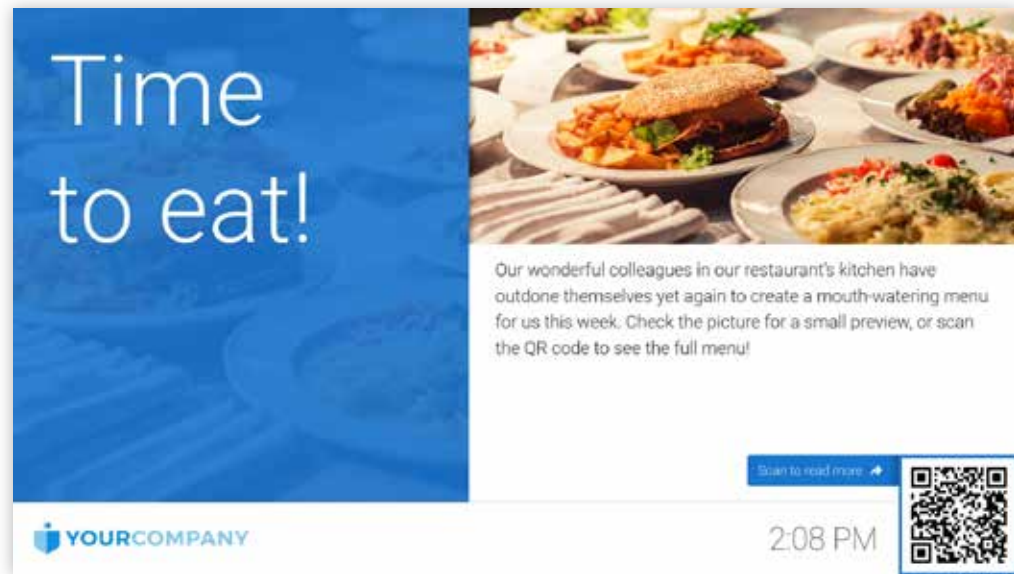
Time to eat!

Our wonderful colleagues in our restaurant's kitchen have outdone themselves yet again to create a mouth-watering menu for us this week. Check the picture for a small preview, or scan the QR code to see the full menu!

Scan to read more

YOURCOMPANY

2:08 PM